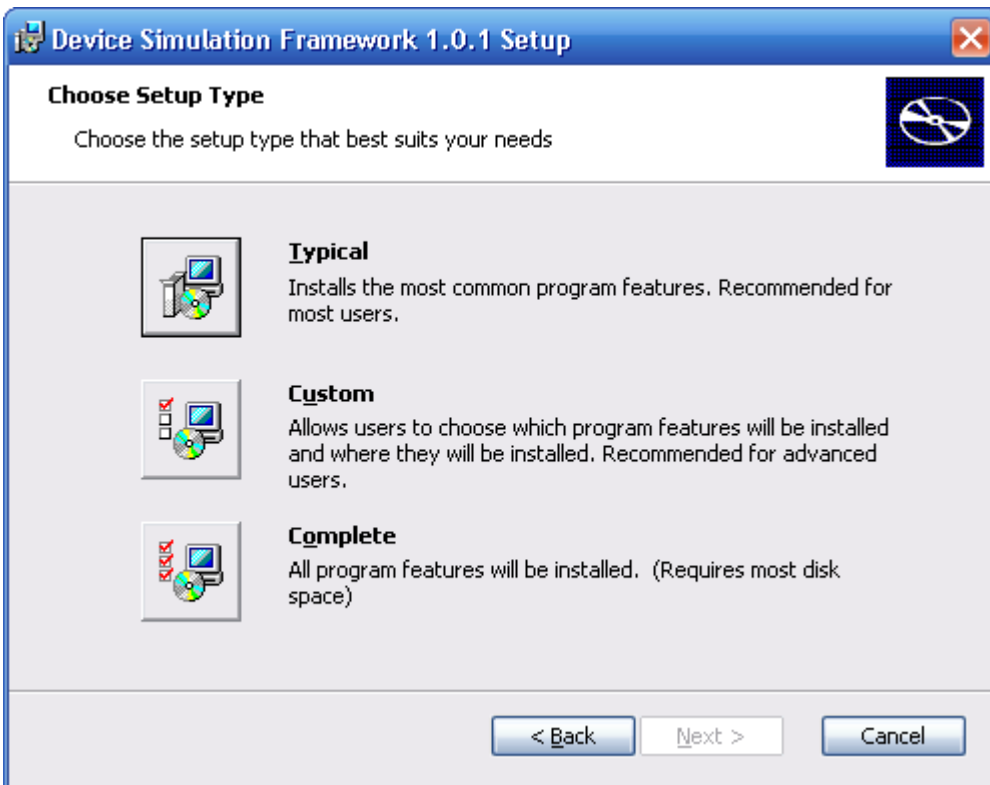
Device Simulation Framework 1.0.1 Setup

Choose Setup Type

Choose the setup type that best suits your needs

Typical
Installs the most common program features. Recommended for most users.

Custom
Allows users to choose which program features will be installed and where they will be installed. Recommended for advanced users.

Complete
All program features will be installed. (Requires most disk space)

< Back
Next >
Cancel